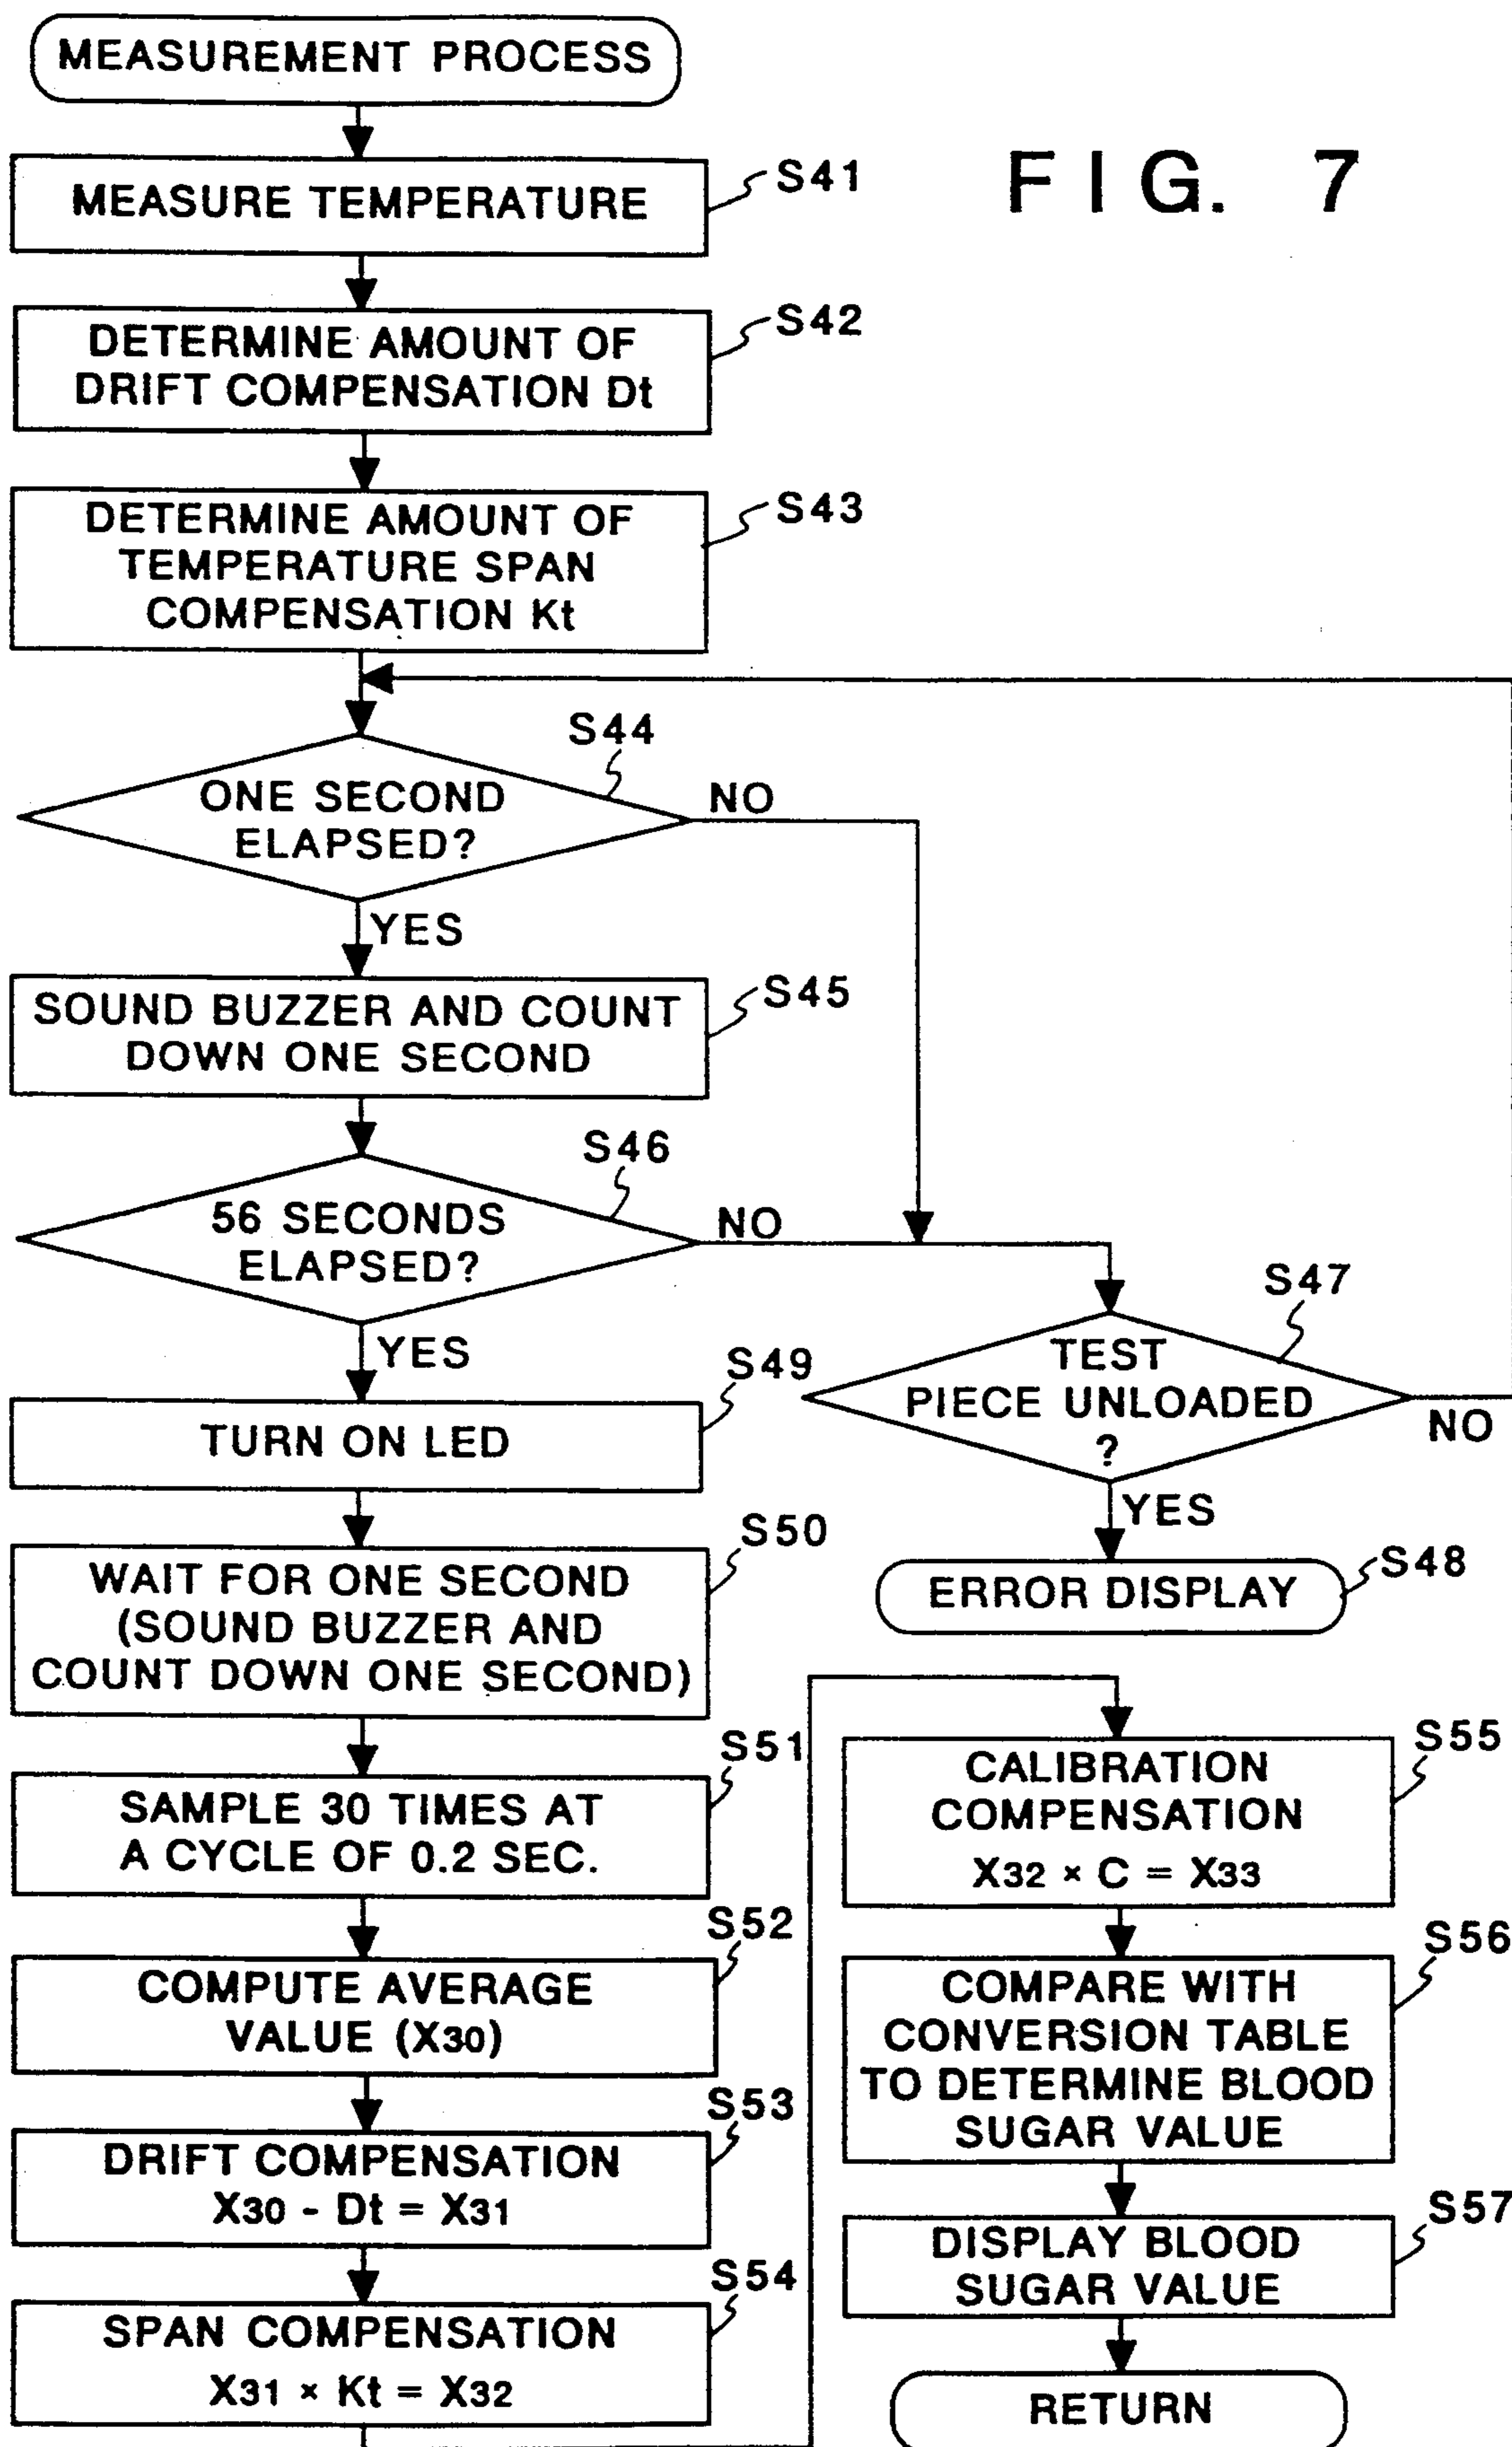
MEASUREMENT PROCESS

FIG. 7

MEASURE TEMPERATURE
S41

DETERMINE AMOUNT OF DRIFT COMPENSATION Dt
S42

DETERMINE AMOUNT OF TEMPERATURE SPAN COMPENSATION Kt
S43

S44
ONE SECOND ELAPSED?
NO
YES

SOUND BUZZER AND COUNT DOWN ONE SECOND
S45

S46
56 SECONDS ELAPSED?
NO
YES

S47
TEST PIECE UNLOADED ?
NO
YES

ERROR DISPLAY
S48

TURN ON LED
S49

WAIT FOR ONE SECOND (SOUND BUZZER AND COUNT DOWN ONE SECOND)
S50

SAMPLE 30 TIMES AT A CYCLE OF 0.2 SEC.
S51

COMPUTE AVERAGE VALUE ($X_{30}$)
S52

DRIFT COMPENSATION $X_{30} - Dt = X_{31}$
S53

SPAN COMPENSATION $X_{31} \times Kt = X_{32}$
S54

CALIBRATION COMPENSATION $X_{32} \times C = X_{33}$
S55

COMPARE WITH CONVERSION TABLE TO DETERMINE BLOOD SUGAR VALUE
S56

DISPLAY BLOOD SUGAR VALUE
S57

RETURN